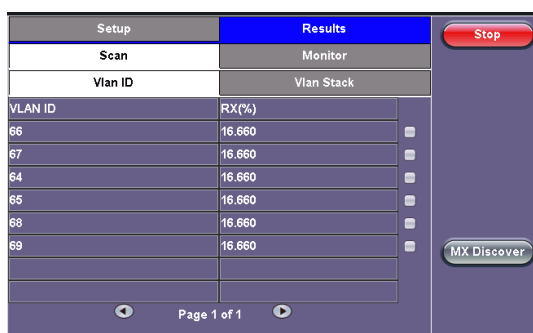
Setup
Results
Stop
Scan
Monitor
Vlan ID
Vlan Stack

| VLAN ID | RX(%) |
|---|---|
| 66 | 16.660 |
| 67 | 16.660 |
| 64 | 16.660 |
| 65 | 16.660 |
| 68 | 16.660 |
| 69 | 16.660 |
| | |
| | |

MX Discover
Page 1 of 1